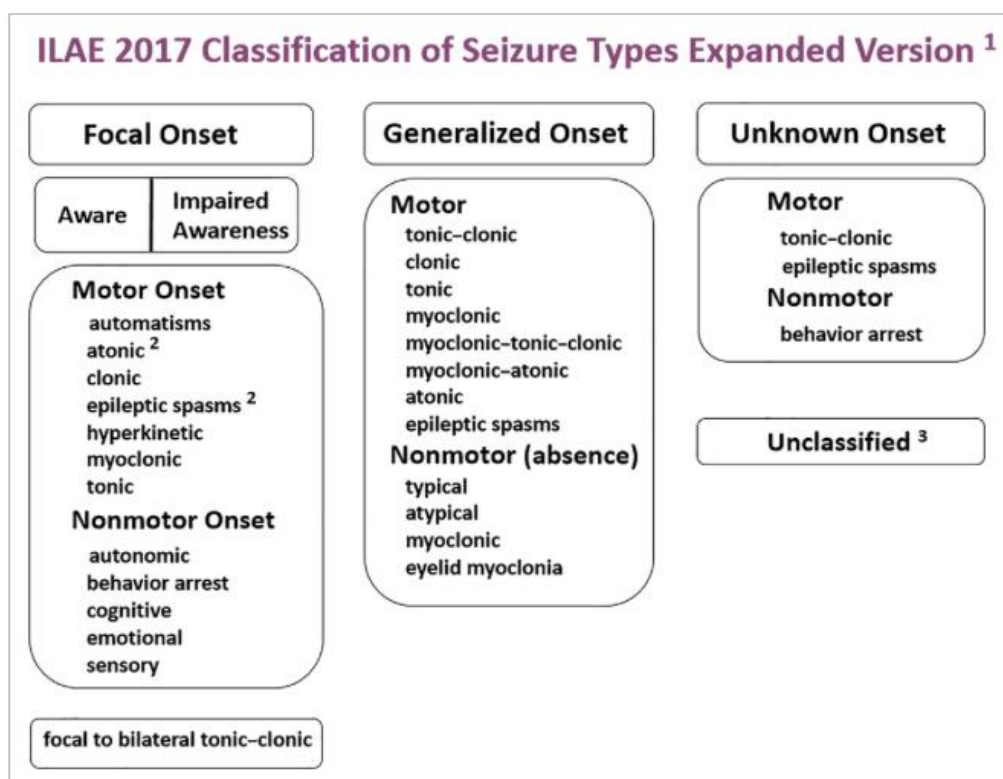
ILAE 2017 Classification of Seizure Types Expanded Version $^1$

Focal Onset

Aware

Impaired Awareness

Motor Onset
automatisms
atonic $^2$
clonic
epileptic spasms $^2$
hyperkinetic
myoclonic
tonic

Nonmotor Onset
autonomic
behavior arrest
cognitive
emotional
sensory

focal to bilateral tonic–clonic

Generalized Onset

Motor
tonic–clonic
clonic
tonic
myoclonic
myoclonic–tonic–clonic
myoclonic–atonic
atonic
epileptic spasms

Nonmotor (absence)
typical
atypical
myoclonic
eyelid myoclonia

Unknown Onset

Motor
tonic–clonic
epileptic spasms

Nonmotor
behavior arrest

Unclassified $^3$